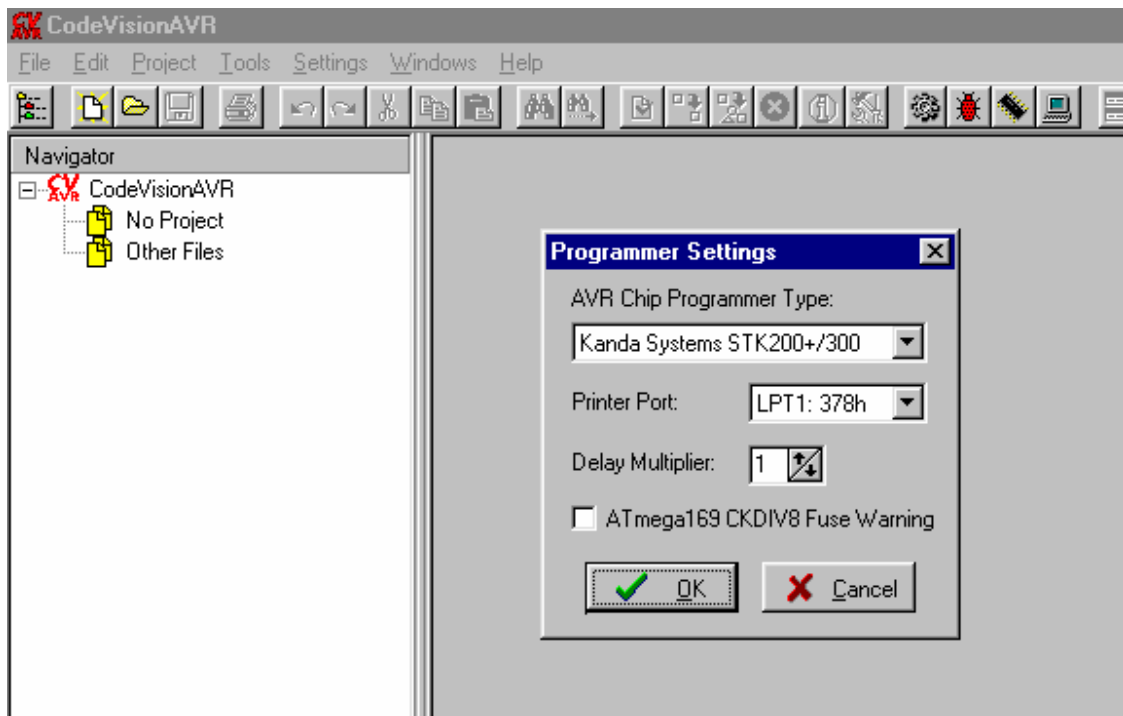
CodeVisionAVR

File Edit Project Tools Settings Windows Help

Navigator

CodeVisionAVR

No Project

Other Files

Programmer Settings

AVR Chip Programmer Type:

Kanda Systems STK200+/300

Printer Port: LPT1: 378h

Delay Multiplier: 1

ATmega169 CKDIV8 Fuse Warning

OK

Cancel